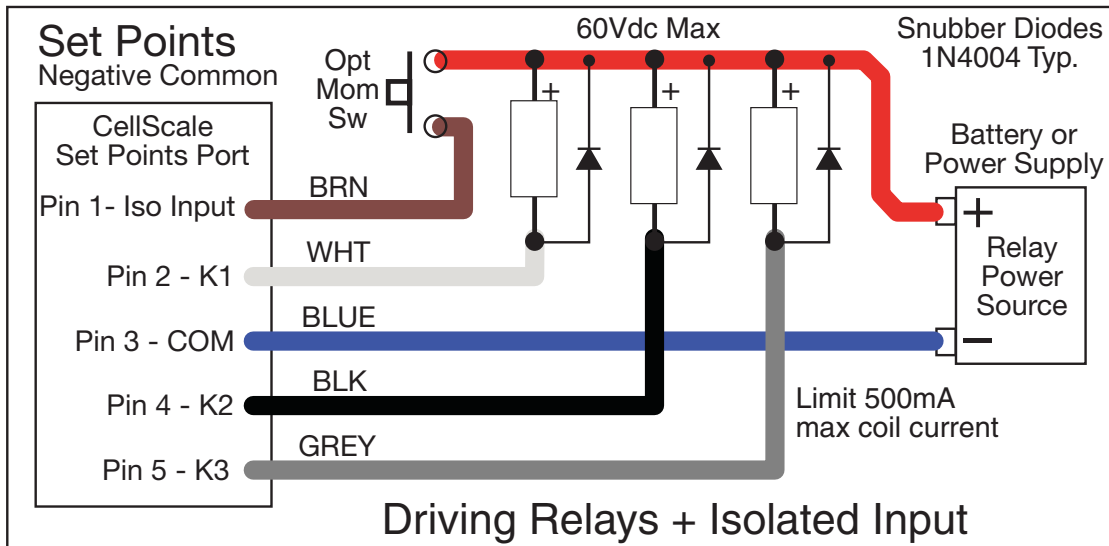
Set Points
Negative Common

CellScale
Set Points Port

Pin 1- Iso Input
Pin 2 - K1
Pin 3 - COM
Pin 4 - K2
Pin 5 - K3

BRN
WHT
BLUE
BLK
GREY

Opt
Mom
Sw

60Vdc Max

+
+
+

Snubber Diodes
1N4004 Typ.

Battery or
Power Supply

+
Relay
Power
Source
−

Limit 500mA
max coil current

Driving Relays + Isolated Input